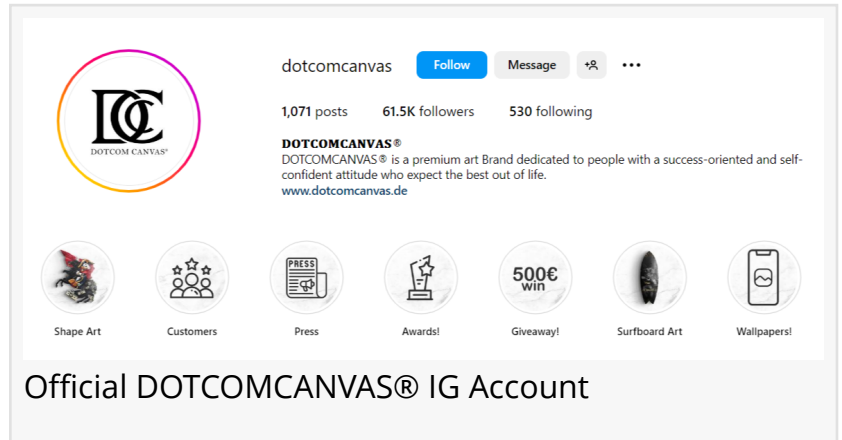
DC
DOTCOM CANVAS®

dotcomcanvas Follow Message

1,071 posts 61.5K followers 530 following

DOTCOMCANVAS®
DOTCOMCANVAS® is a premium art Brand dedicated to people with a success-oriented and self-confident attitude who expect the best out of life.
www.dotcomcanvas.de

Shape Art
Customers
PRESS
Press
Awards!
500€ win
Giveaway!
Surfboard Art
Wallpapers!

Official DOTCOMCANVAS® IG Account